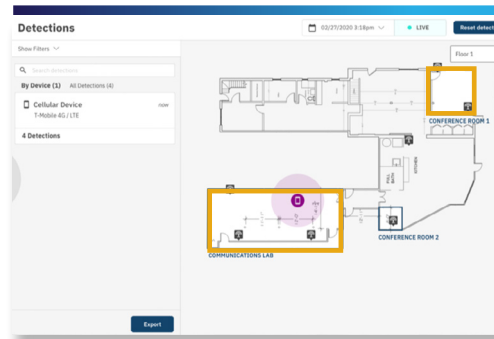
Detections

02/27/2020 3:18pm

LIVE

Reset detecti

Show Filters

Search detections

By Device (1)

All Detections (4)

Cellular Device

T-Mobile 4G / LTE

now

4 Detections

Floor 1

CONFERENCE ROOM 1

CONFERENCE ROOM 2

COMMUNICATIONS LAB

Export